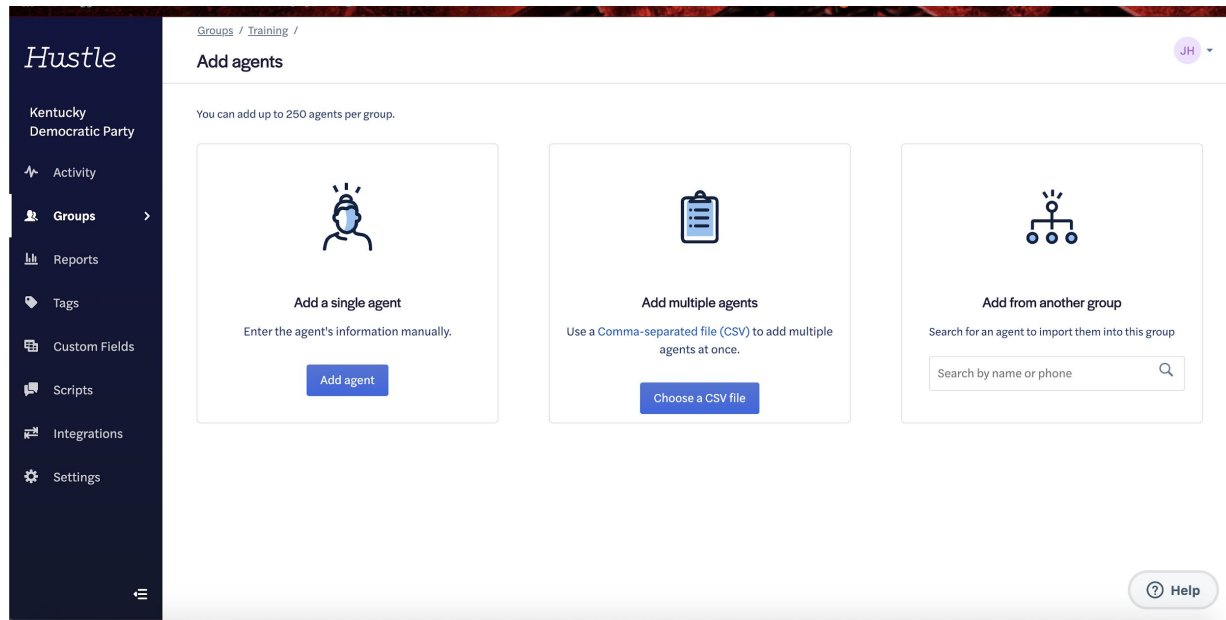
Hustle

Kentucky Democratic Party

Activity

Groups

Reports

Tags

Custom Fields

Scripts

Integrations

Settings

Groups / Training /

Add agents

JH

You can add up to 250 agents per group.

Add a single agent

Enter the agent's information manually.

Add agent

Add multiple agents

Use a Comma-separated file (CSV) to add multiple agents at once.

Choose a CSV file

Add from another group

Search for an agent to import them into this group

Search by name or phone

Help